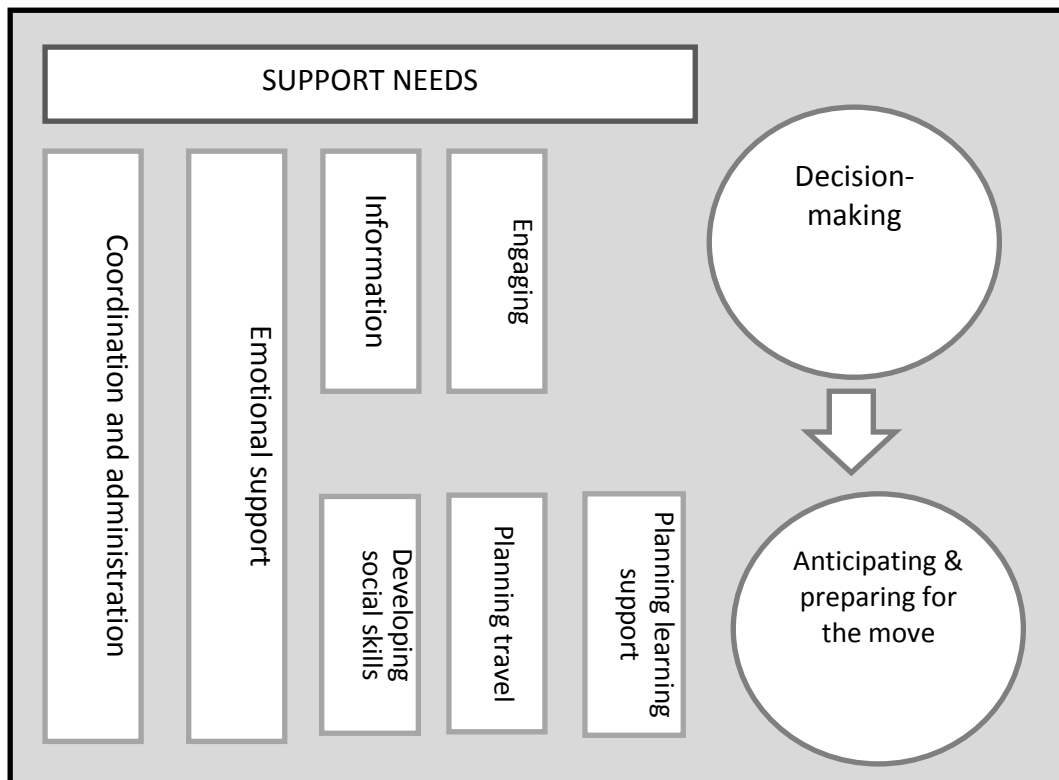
SUPPORT NEEDS

Coordination and administration

Emotional support

Information

Engaging

Developing social skills

Planning travel

Planning learning support

Decision-making

Anticipating & preparing for the move